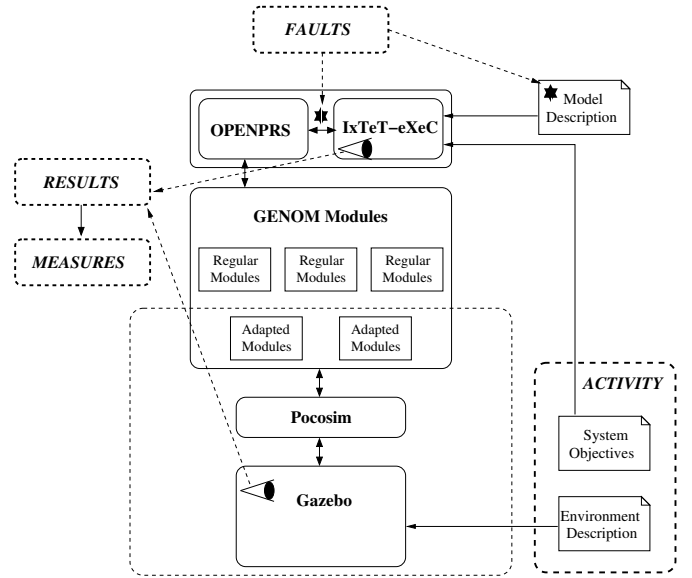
FAULTS

Model Description

OPENPRS

IxTeT−eXeC

RESULTS

MEASURES

GENOM Modules

Regular Modules

Regular Modules

Regular Modules

Adapted Modules

Adapted Modules

ACTIVITY

Pocosim

System Objectives

Gazebo

Environment Description